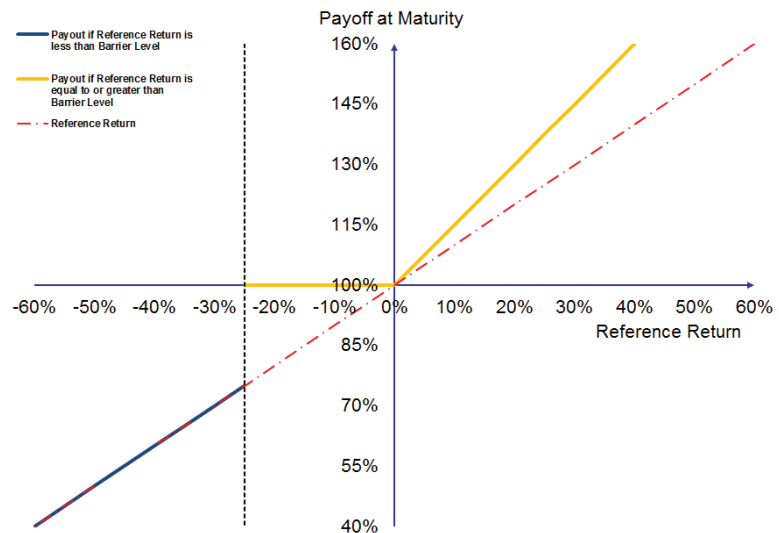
Payoff at Maturity

Payout if Reference Return is less than Barrier Level

Payout if Reference Return is equal to or greater than Barrier Level

Reference Return

160%
145%
130%
115%
100%
85%
70%
55%
40%

-60% -50% -40% -30% -20% -10% 0% 10% 20% 30% 40% 50% 60%

Reference Return